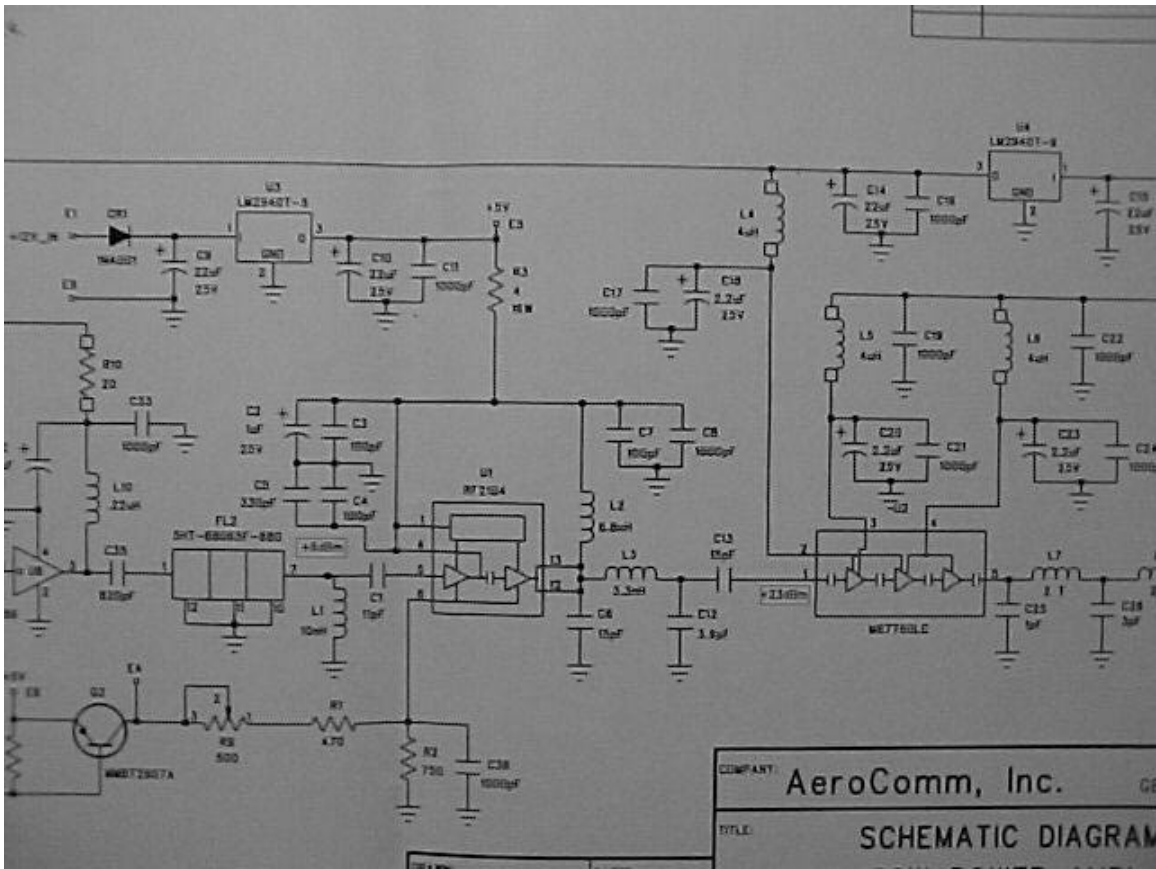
U4
LM2940T-9
3 1
GND
2
C14
22uF
25V
C16
1000pF
C15
22uF
25V

E1
+12V_IN
CR1
1N4001
C9
22uF
25V
E2
U3
LM2940T-5
1 3
GND
2
C10
33uF
25V
C11
1000pF
+5V
E3
R3
4
1W

L4
4uH
C17
1000pF
C18
2.2uF
25V

L5
4uH
C19
1000pF
L6
4uH
C22
1000pF

R10
20
C33
1000pF
L10
22uH

C2
1uF
25V
C3
100pF
C5
330pF
C4
100pF
C7
100pF
C8
1000pF

C20
2.2uF
25V
C21
1000pF
C23
2.2uF
25V
C24
1000pF

U1
RF2104
L2
6.8nH

FL2
SHT-886BSF-880
+5dBm
U8
C35
820pF
L1
10nH
C1
11pF
L3
3.3nH
C13
15pF
+23dBm
C6
15pF
C12
3.9pF
ME7760LC
L7
C25
1pF
C26
3pF

+5V
E5
Q2
MMBT2907A
E4
R9
500
R1
470
R2
750
C36
1000pF

COMPANY:
AeroComm, Inc.
TITLE:
SCHEMATIC DIAGRAM